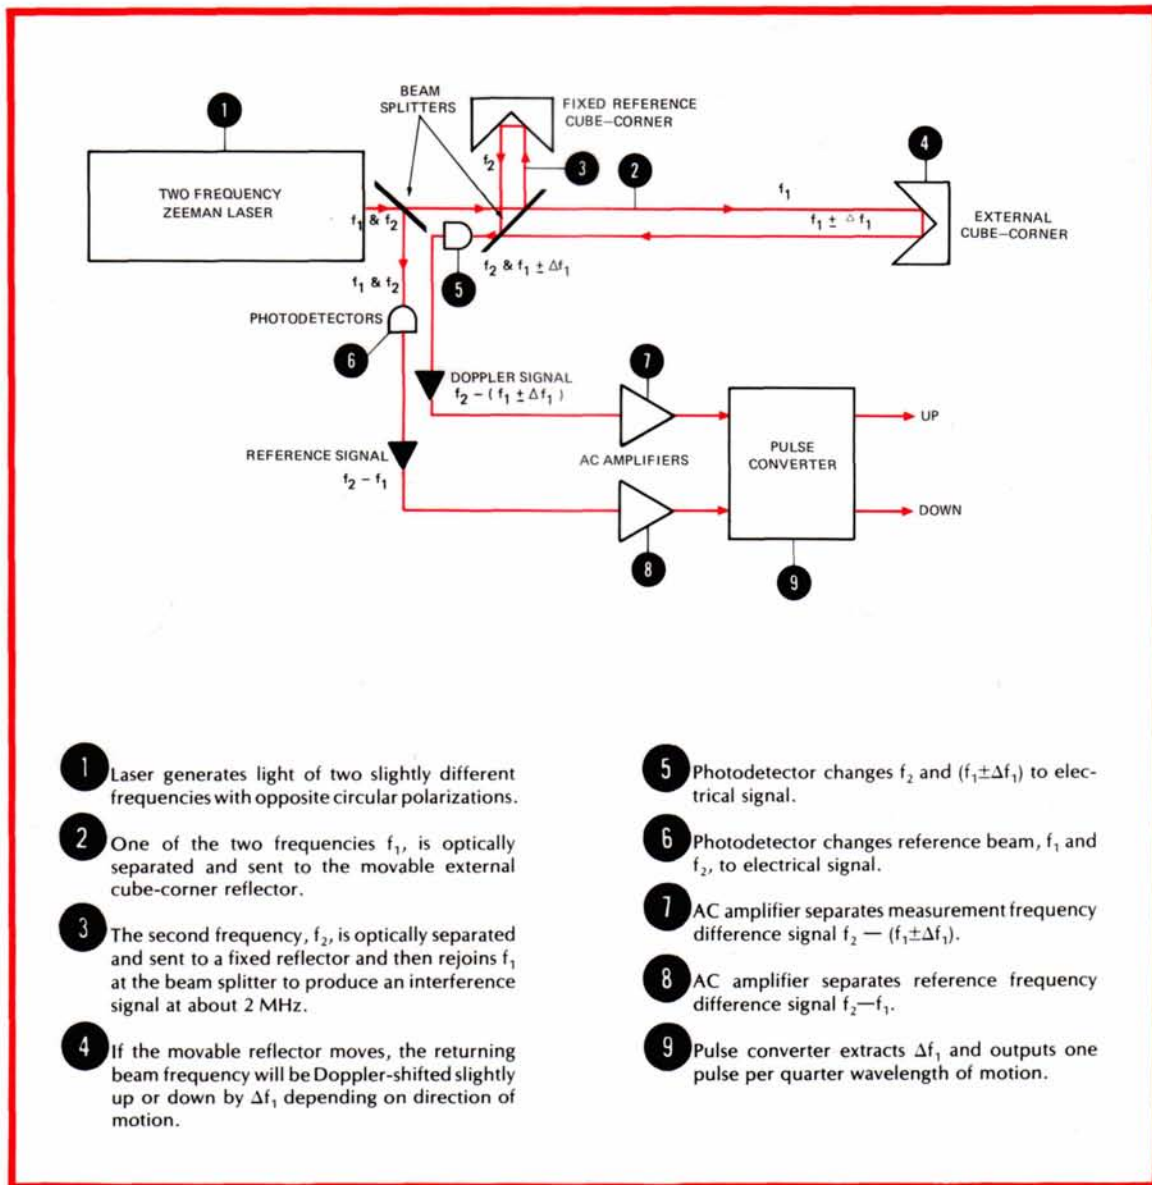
1

BEAM SPLITTERS

FIXED REFERENCE CUBE–CORNER

TWO FREQUENCY ZEEMAN LASER

$f_2$

3

2

4

$f_1$

$f_1 \& f_2$

$f_1 \pm \Delta f_1$

EXTERNAL CUBE–CORNER

$f_2 \& f_1 \pm \Delta f_1$

$f_1 \& f_2$

5

PHOTODETECTORS

6

7

DOPPLER SIGNAL
$f_2 - (f_1 \pm \Delta f_1)$

UP

PULSE CONVERTER

REFERENCE SIGNAL
$f_2 - f_1$

AC AMPLIFIERS

DOWN

8

9

1 Laser generates light of two slightly different frequencies with opposite circular polarizations.

2 One of the two frequencies $f_1$, is optically separated and sent to the movable external cube-corner reflector.

3 The second frequency, $f_2$, is optically separated and sent to a fixed reflector and then rejoins $f_1$ at the beam splitter to produce an interference signal at about 2 MHz.

4 If the movable reflector moves, the returning beam frequency will be Doppler-shifted slightly up or down by $\Delta f_1$ depending on direction of motion.

5 Photodetector changes $f_2$ and $(f_1 \pm \Delta f_1)$ to electrical signal.

6 Photodetector changes reference beam, $f_1$ and $f_2$, to electrical signal.

7 AC amplifier separates measurement frequency difference signal $f_2 - (f_1 \pm \Delta f_1)$.

8 AC amplifier separates reference frequency difference signal $f_2 - f_1$.

9 Pulse converter extracts $\Delta f_1$ and outputs one pulse per quarter wavelength of motion.